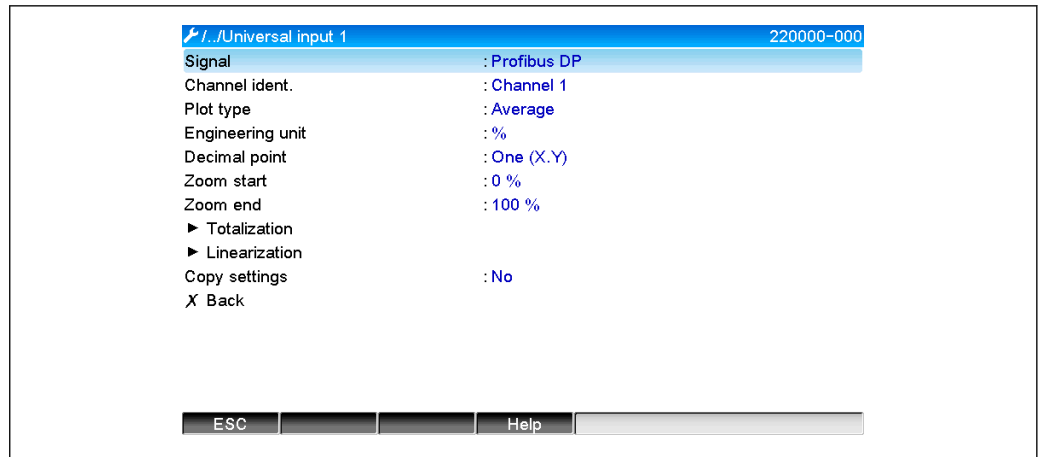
/../Universal input 1 220000-000

Signal : Profibus DP
Channel ident. : Channel 1
Plot type : Average
Engineering unit : %
Decimal point : One (X.Y)
Zoom start : 0 %
Zoom end : 100 %
► Totalization
► Linearization
Copy settings : No
X Back

ESC Help